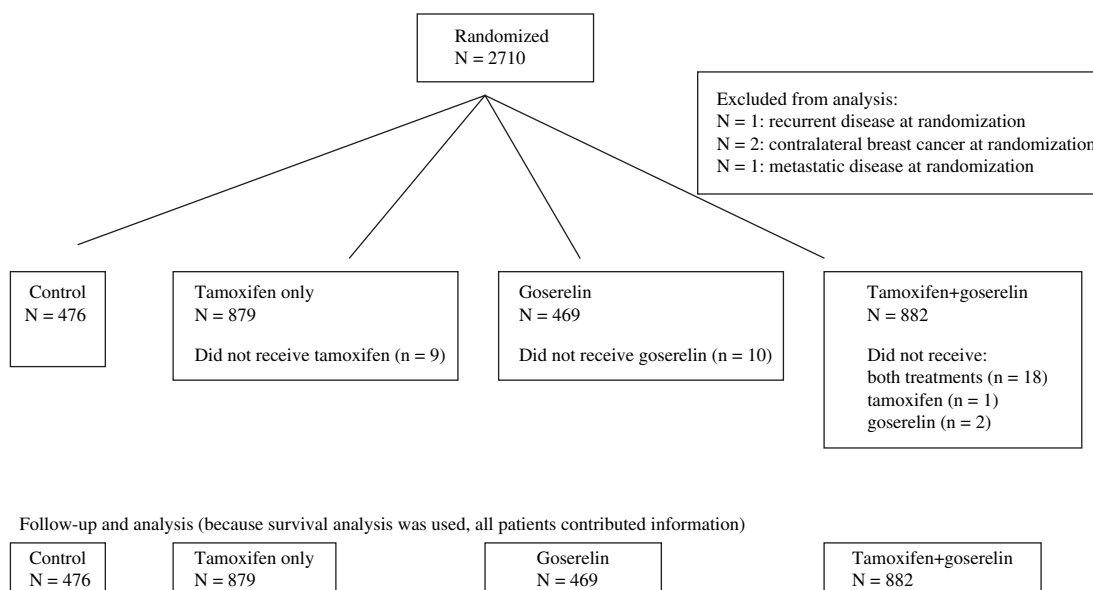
Randomized
N = 2710

Excluded from analysis:
N = 1: recurrent disease at randomization
N = 2: contralateral breast cancer at randomization
N = 1: metastatic disease at randomization

Control
N = 476

Tamoxifen only
N = 879

Did not receive tamoxifen (n = 9)

Goserelin
N = 469

Did not receive goserelin (n = 10)

Tamoxifen+goserelin
N = 882

Did not receive:
both treatments (n = 18)
tamoxifen (n = 1)
goserelin (n = 2)

Follow-up and analysis (because survival analysis was used, all patients contributed information)

Control
N = 476

Tamoxifen only
N = 879

Goserelin
N = 469

Tamoxifen+goserelin
N = 882